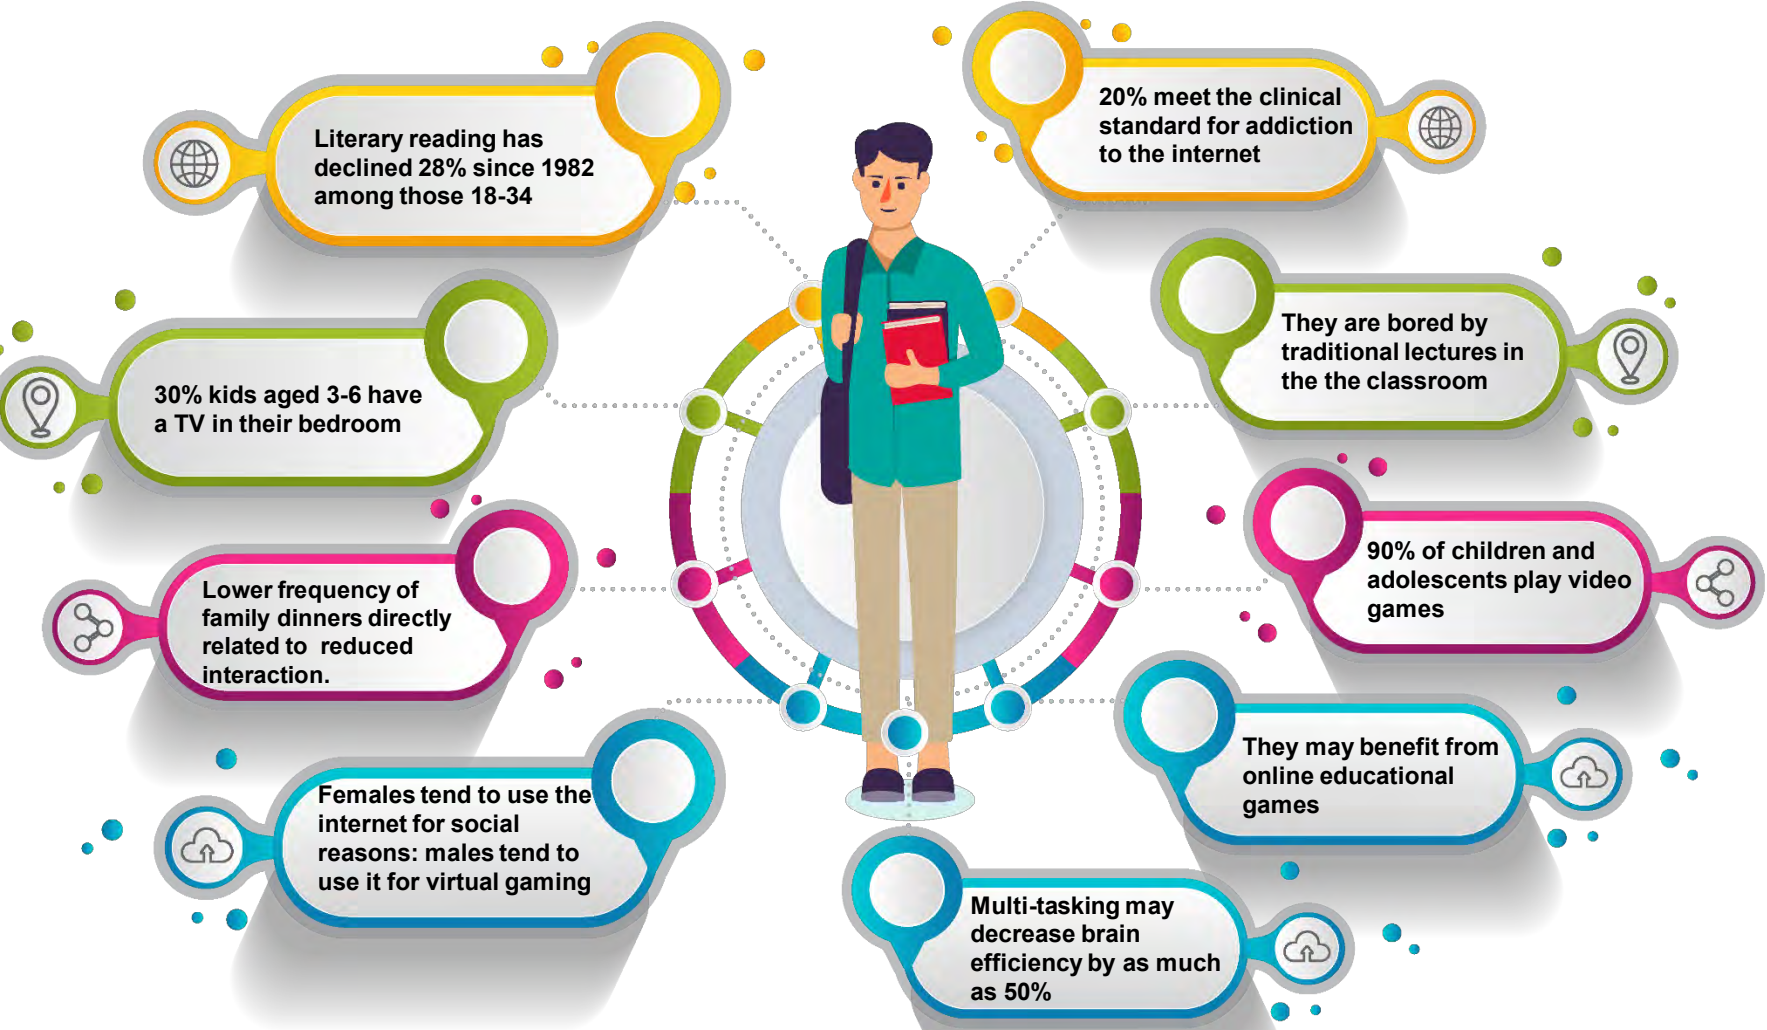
Literary reading has declined 28% since 1982 among those 18-34

20% meet the clinical standard for addiction to the internet

30% kids aged 3-6 have a TV in their bedroom

They are bored by traditional lectures in the the classroom

Lower frequency of family dinners directly related to reduced interaction.

90% of children and adolescents play video games

Females tend to use the internet for social reasons: males tend to use it for virtual gaming

They may benefit from online educational games

Multi-tasking may decrease brain efficiency by as much as 50%